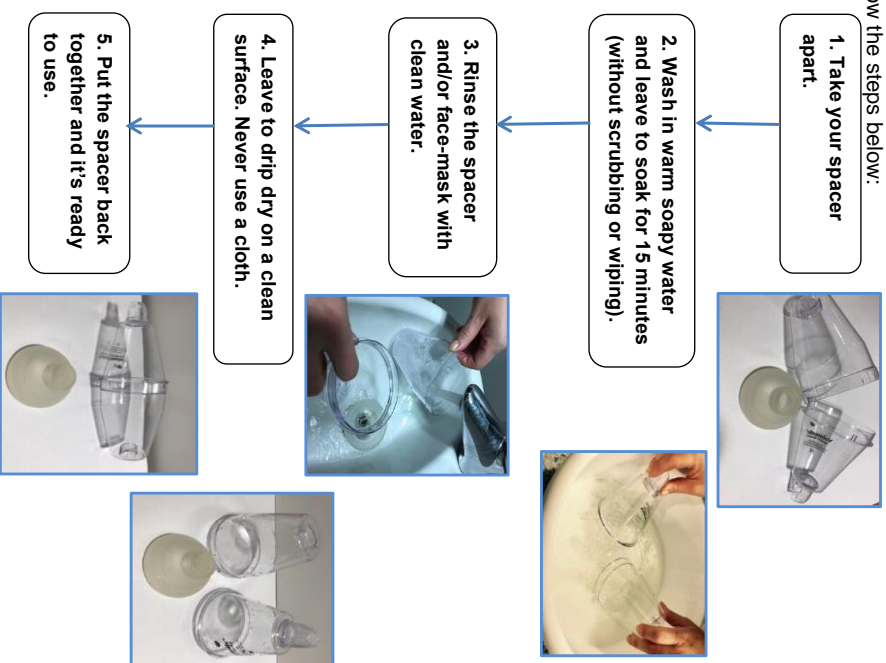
w the steps below:

1. Take your spacer apart.

2. Wash in warm soapy water and leave to soak for 15 minutes (without scrubbing or wiping).

3. Rinse the spacer and/or face-mask with clean water.

4. Leave to drip dry on a clean surface. Never use a cloth.

5. Put the spacer back together and it's ready to use.